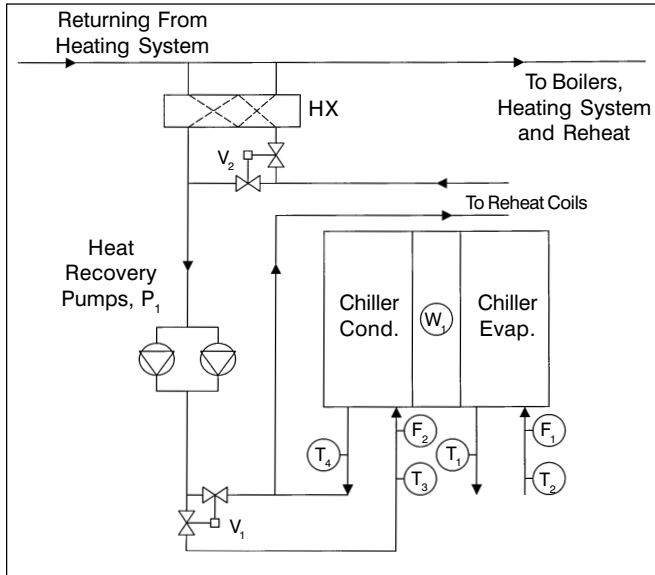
Returning From Heating System

To Boilers, Heating System and Reheat

HX

$V_2$

To Reheat Coils

Heat Recovery Pumps, $P_1$

Chiller Cond.

$W_1$

Chiller Evap.

$T_4$

$F_2$

$T_3$

$T_1$

$F_1$

$T_2$

$V_1$